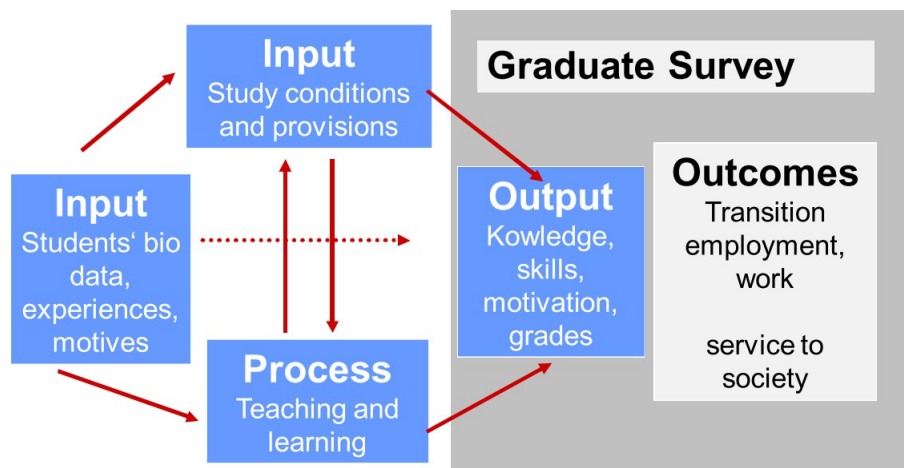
Input
Study conditions and provisions

Graduate Survey

Input
Students‘ bio data, experiences, motives

Output
Kowledge, skills, motivation, grades

Outcomes
Transition employment, work

service to society

Process
Teaching and learning